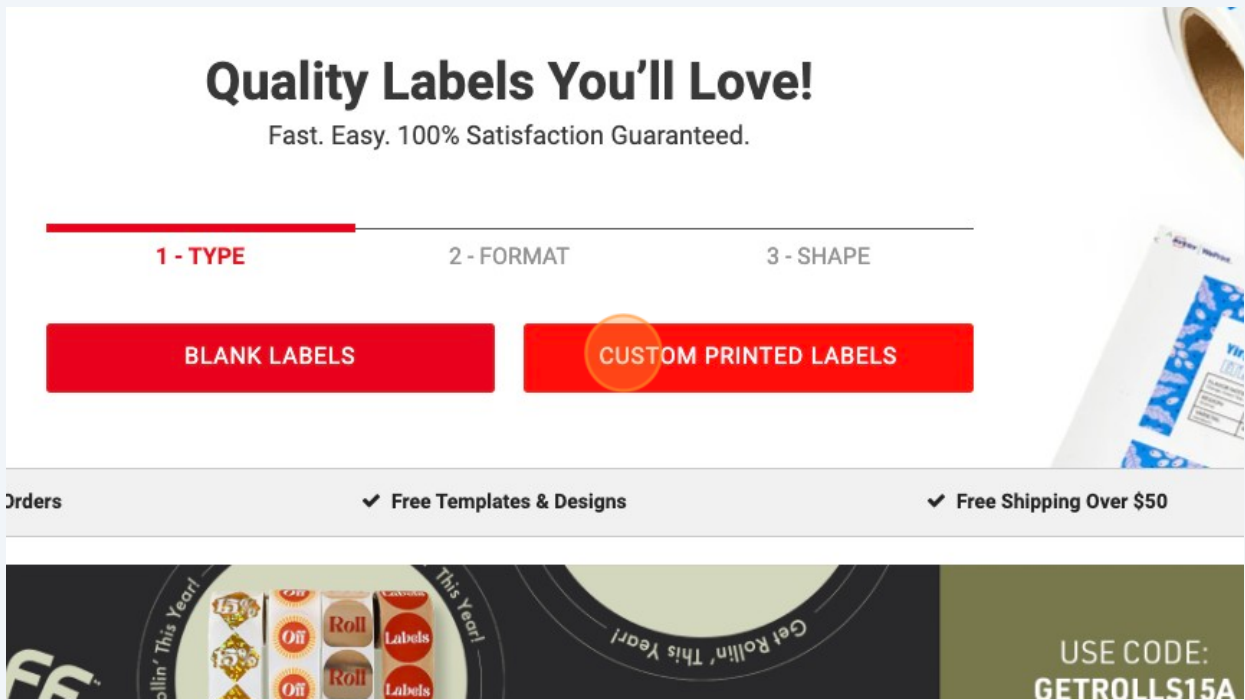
Quality Labels You'll Love!
Fast. Easy. 100% Satisfaction Guaranteed.

1 - TYPE
2 - FORMAT
3 - SHAPE

BLANK LABELS
CUSTOM PRINTED LABELS

Orders
✔ Free Templates & Designs
✔ Free Shipping Over $50

ollin' This Year!
This Year!
15%
Off
Roll
Labels
15%
Off
Roll
Labels
Get Rollin' This Year!

USE CODE:
GETROLLS15A